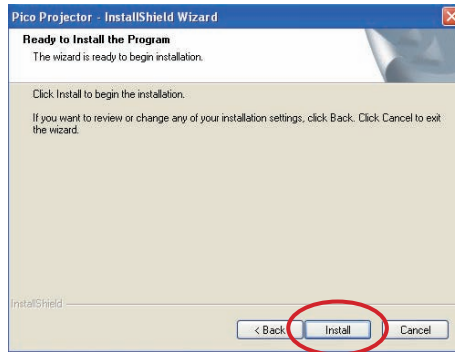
Pico Projector - InstallShield Wizard

Ready to Install the Program

The wizard is ready to begin installation.

Click Install to begin the installation.

If you want to review or change any of your installation settings, click Back. Click Cancel to exit the wizard.

InstallShield

< Back

Install

Cancel